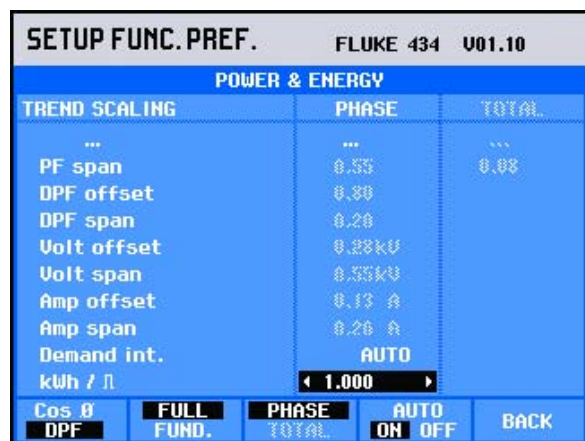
SETUP FUNC. PREF. FLUKE 434 V01.10

POWER & ENERGY

| TREND SCALING | PHASE | TOTAL |
|---|---|---|
| ... | ... | ... |
| PF span | 0.55 | 0.08 |
| DPF offset | 0.80 | |
| DPF span | 0.20 | |
| Volt offset | 0.28kV | |
| Volt span | 0.55kV | |
| Amp offset | 0.13 A | |
| Amp span | 0.26 A | |
| Demand int. | AUTO | |
| kWh / ⎍ | ◂ 1.000 ▸ | |

Cos Ø DPF | FULL FUND. | PHASE TOTAL | AUTO ON OFF | BACK